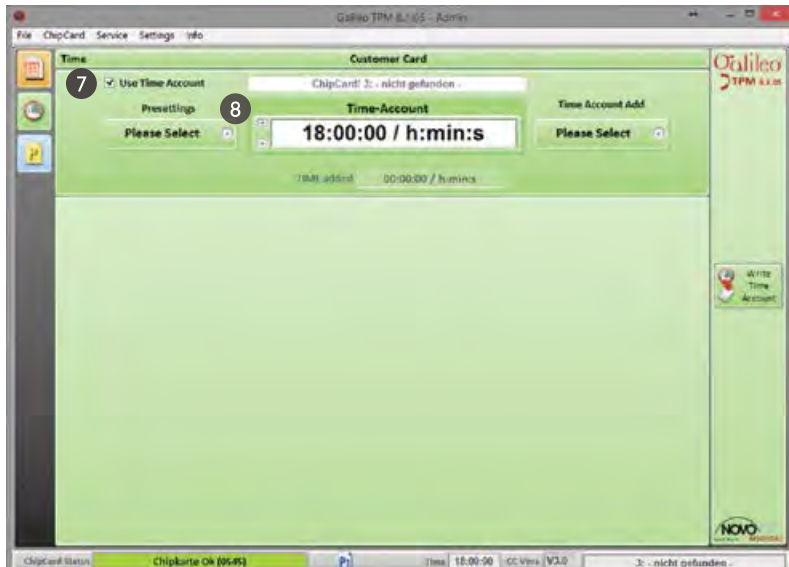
Galileo TPM 8.1.65 - Admin

File ChipCard Service Settings Info

Time

Customer Card

Galileo TPM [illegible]

7 Use Time Account

ChipCard! 2: - nicht gefunden -

Presettings

8

Time-Account

Time Account Add

Please Select

18:00:00 / h:min:s

Please Select

TIME added 00:00:00 / h:min:s

Write Time Account

NOVO

ChipCard Status Chipkarte Ok (0545) P1 Time 18:00:00 CC Vers V3.0 2: - nicht gefunden -